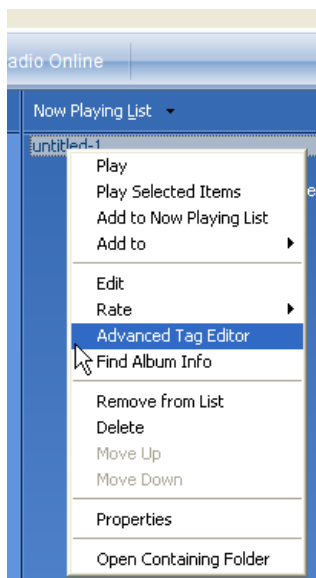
adio Online

Now Playing List

untitled-1

Play
Play Selected Items
Add to Now Playing List
Add to

Edit
Rate
Advanced Tag Editor
Find Album Info

Remove from List
Delete
Move Up
Move Down

Properties

Open Containing Folder